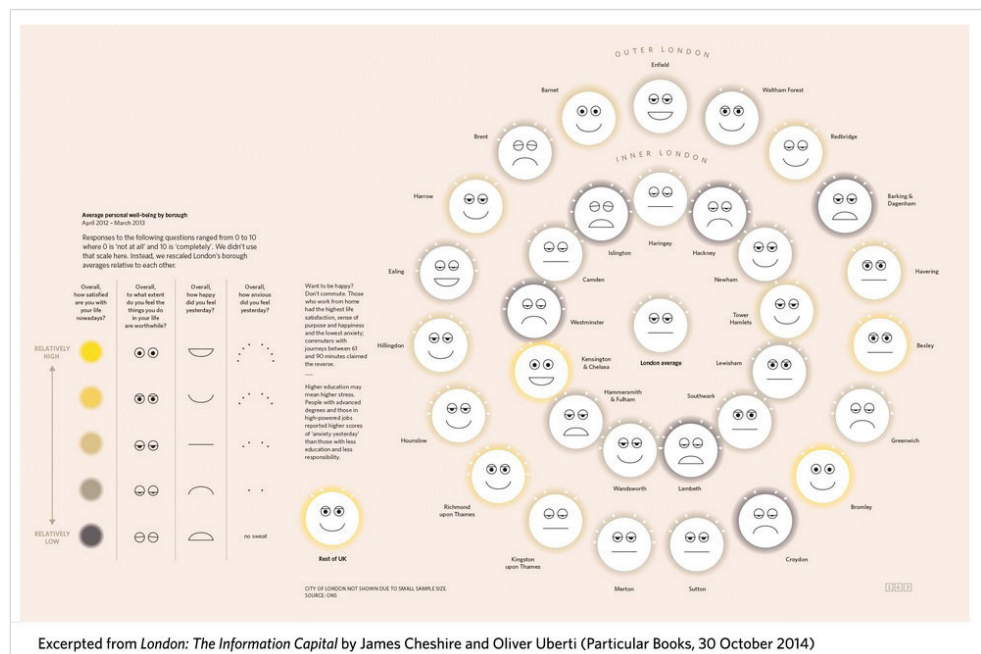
Average personal well-being by borough
April 2012 – March 2013

Responses to the following questions ranged from 0 to 10 where 0 is 'not at all' and 10 is 'completely'. We didn't use that scale here. Instead, we rescaled London's borough averages relative to each other.

| Overall, how satisfied are you with your life nowadays? | Overall, to what extent do you feel the things you do in your life are worthwhile? | Overall, how happy did you feel yesterday? | Overall, how anxious did you feel yesterday? |
|---|---|---|---|
| | | | |
| | | | |
| | | | |
| | | | |
| | | | no sweat |

RELATIVELY HIGH

RELATIVELY LOW

Want to be happy? Don't commute. Those who work from home had the highest life satisfaction, sense of purpose and happiness and the lowest anxiety; commuters with journeys between 61 and 90 minutes claimed the reverse.

Higher education may mean higher stress. People with advanced degrees and those in high-powered jobs reported higher scores of 'anxiety yesterday' than those with less education and less responsibility.

Rest of UK

OUTER LONDON

Enfield
Barnet
Waltham Forest
Brent
Redbridge
Harrow
Barking & Dagenham
Havering
Ealing
Hillingdon
Bexley
Hounslow
Greenwich
Richmond upon Thames
Bromley
Kingston upon Thames
Croydon
Merton
Sutton

INNER LONDON

Haringey
Islington
Hackney
Camden
Newham
Westminster
Tower Hamlets
Kensington & Chelsea
London average
Lewisham
Hammersmith & Fulham
Southwark
Wandsworth
Lambeth

CITY OF LONDON NOT SHOWN DUE TO SMALL SAMPLE SIZE.
SOURCE: ONS

Excerpted from London: The Information Capital by James Cheshire and Oliver Uberti (Particular Books, 30 October 2014)